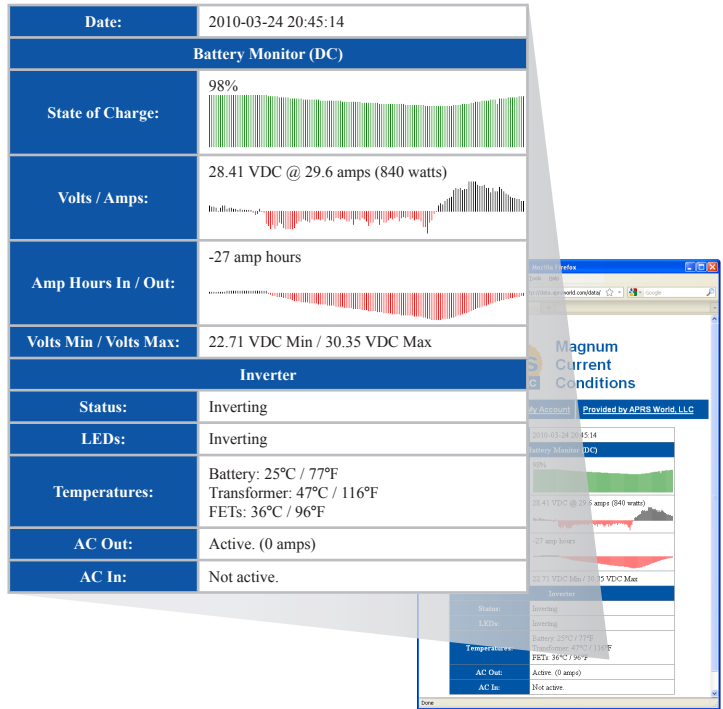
| Date: | 2010-03-24 20:45:14 |
|---|---|
| Battery Monitor (DC) | |
| State of Charge: | 98% |
| Volts / Amps: | 28.41 VDC @ 29.6 amps (840 watts) |
| Amp Hours In / Out: | -27 amp hours |
| Volts Min / Volts Max: | 22.71 VDC Min / 30.35 VDC Max |
| Inverter | |
| Status: | Inverting |
| LEDs: | Inverting |
| Temperatures: | Battery: 25°C / 77°F<br>Transformer: 47°C / 116°F<br>FETs: 36°C / 96°F |
| AC Out: | Active. (0 amps) |
| AC In: | Not active. |

Mozilla Firefox

Magnum Current Conditions

My Account

Provided by APRS World, LLC

2010-03-24 20:45:14

Battery Monitor (DC)

98%

28.41 VDC @ 29.6 amps (840 watts)

-27 amp hours

22.71 VDC Min / 30.35 VDC Max

Inverter

Status: Inverting

LEDs: Inverting

Temperatures: Battery: 25°C / 77°F Transformer: 47°C / 116°F FETs: 36°C / 96°F

AC Out: Active. (0 amps)

AC In: Not active.

Done